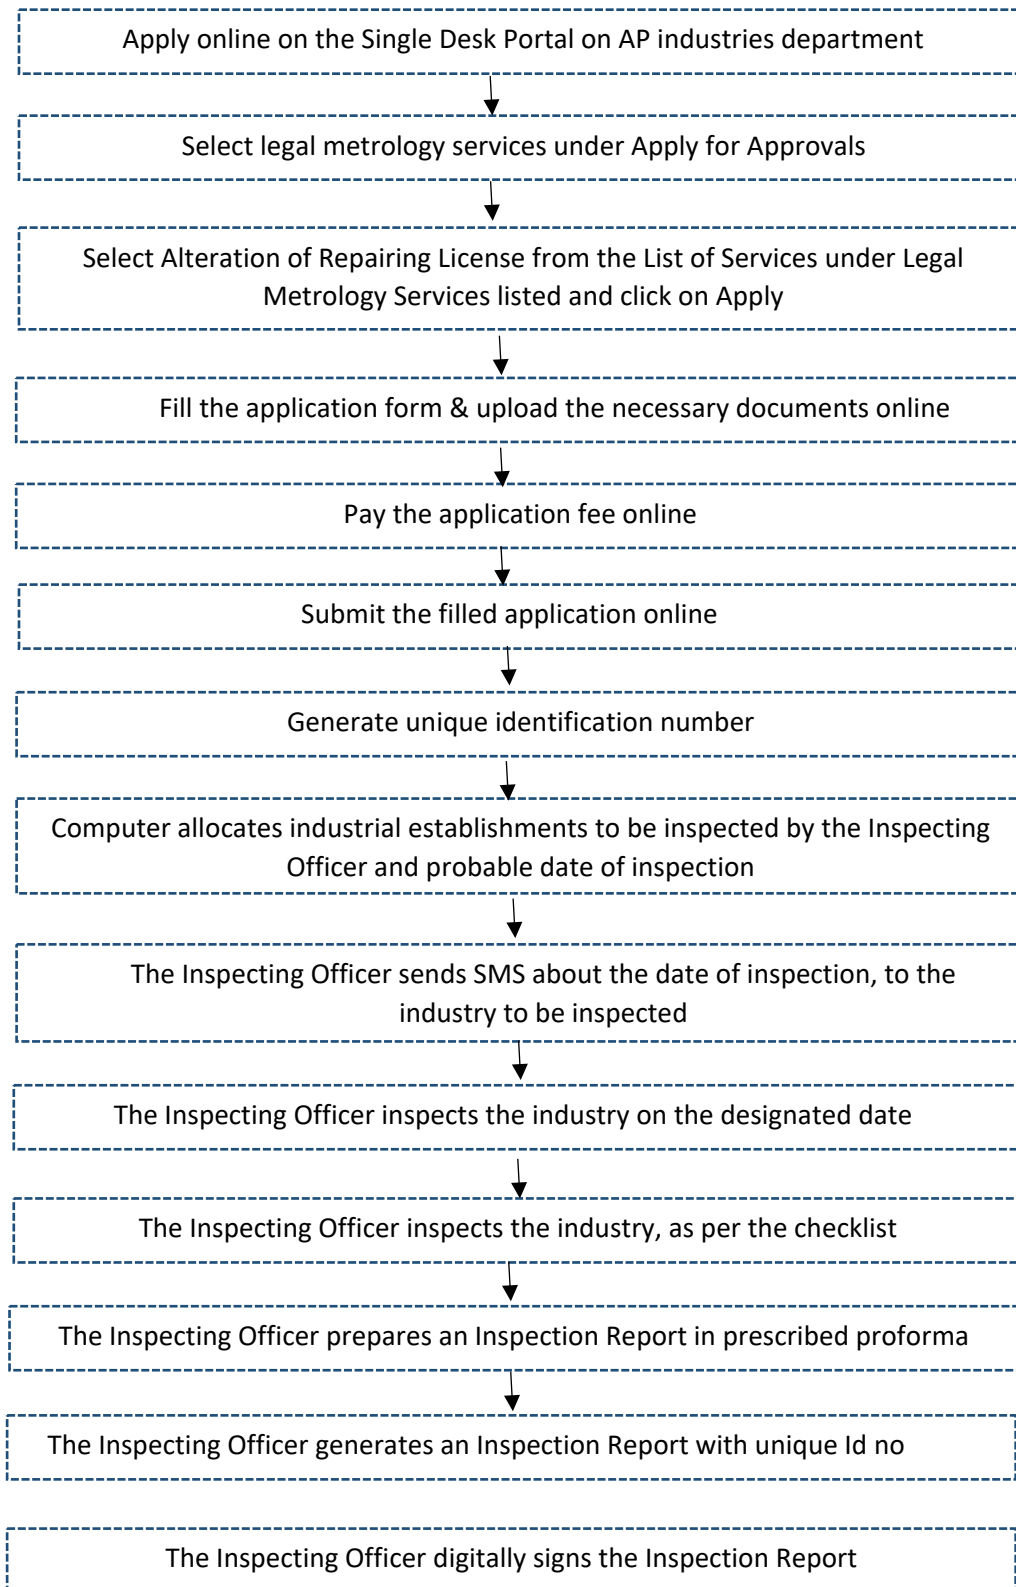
Apply online on the Single Desk Portal on AP industries department

Select legal metrology services under Apply for Approvals

Select Alteration of Repairing License from the List of Services under Legal Metrology Services listed and click on Apply

Fill the application form & upload the necessary documents online

Pay the application fee online

Submit the filled application online

Generate unique identification number

Computer allocates industrial establishments to be inspected by the Inspecting Officer and probable date of inspection

The Inspecting Officer sends SMS about the date of inspection, to the industry to be inspected

The Inspecting Officer inspects the industry on the designated date

The Inspecting Officer inspects the industry, as per the checklist

The Inspecting Officer prepares an Inspection Report in prescribed proforma

The Inspecting Officer generates an Inspection Report with unique Id no

The Inspecting Officer digitally signs the Inspection Report